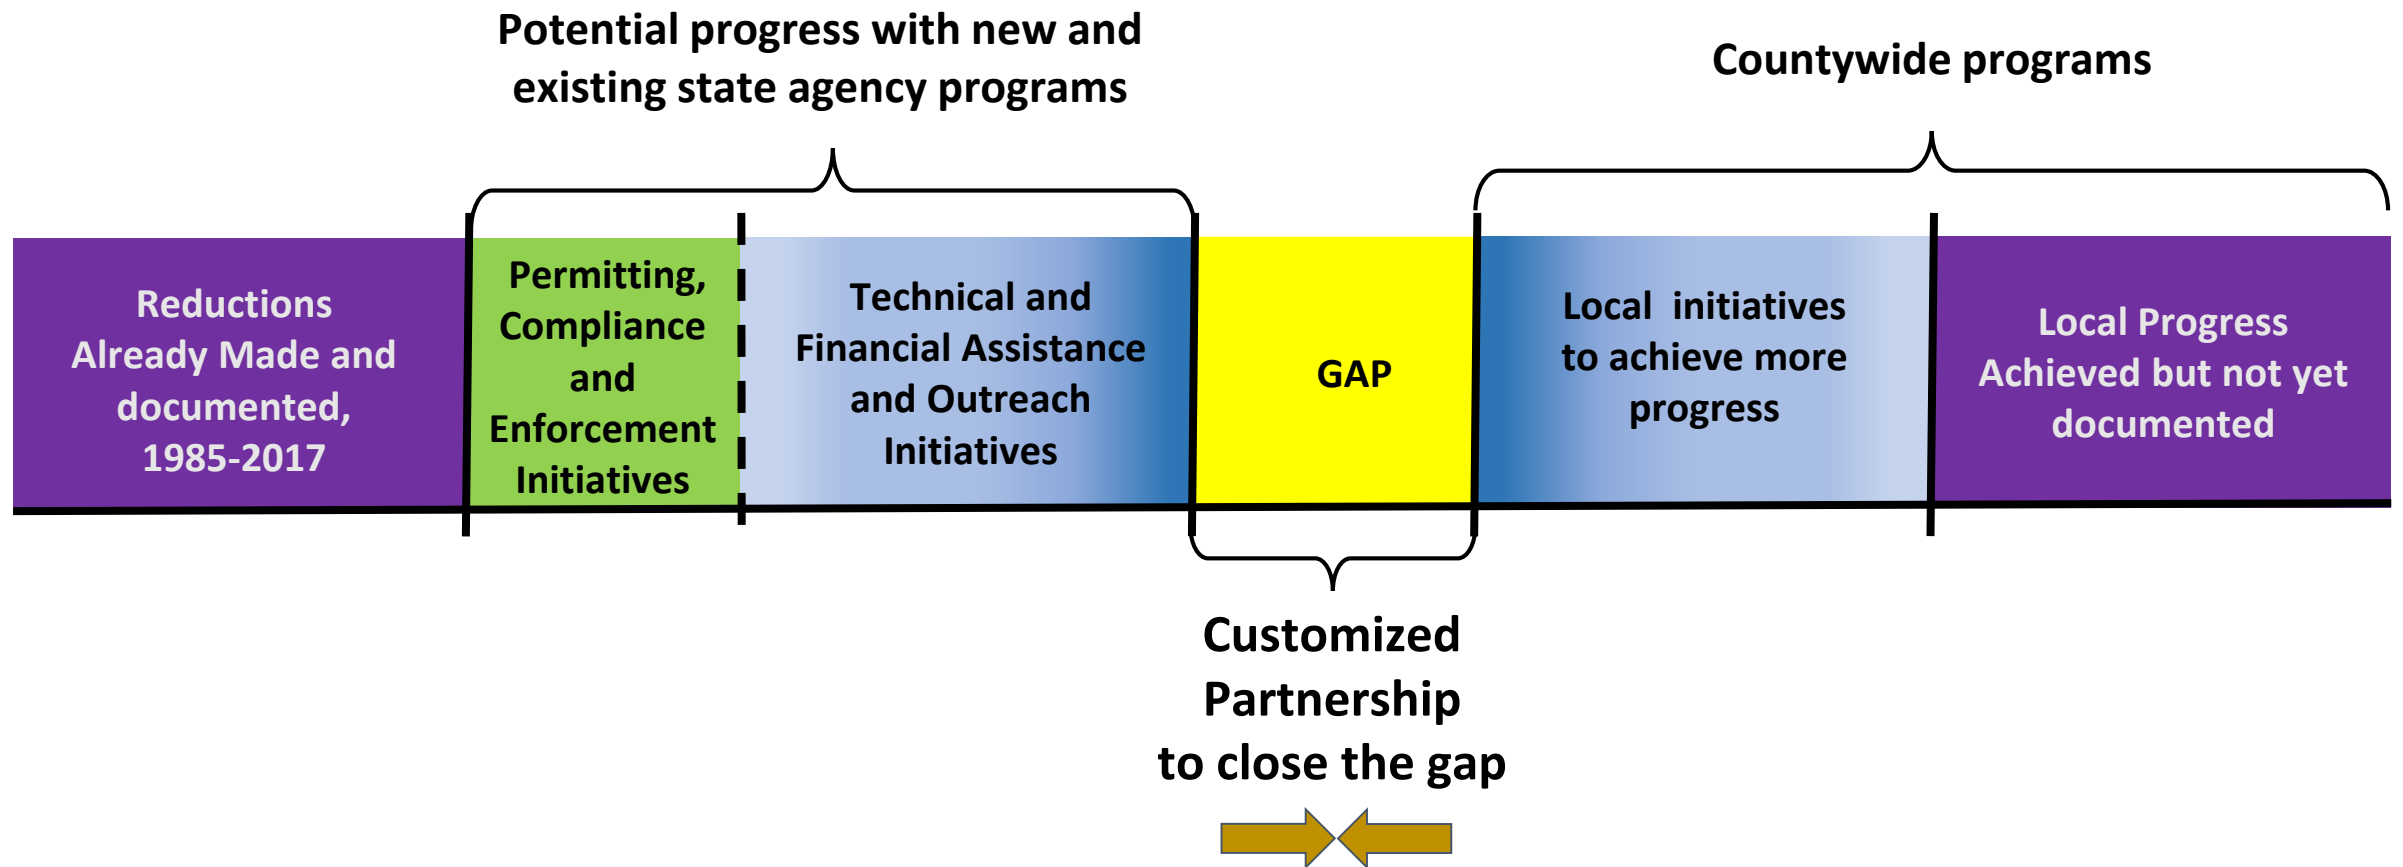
Potential progress with new and existing state agency programs

Countywide programs

Reductions Already Made and documented, 1985-2017

Permitting, Compliance and Enforcement Initiatives

Technical and Financial Assistance and Outreach Initiatives

GAP

Local initiatives to achieve more progress

Local Progress Achieved but not yet documented

Customized Partnership to close the gap